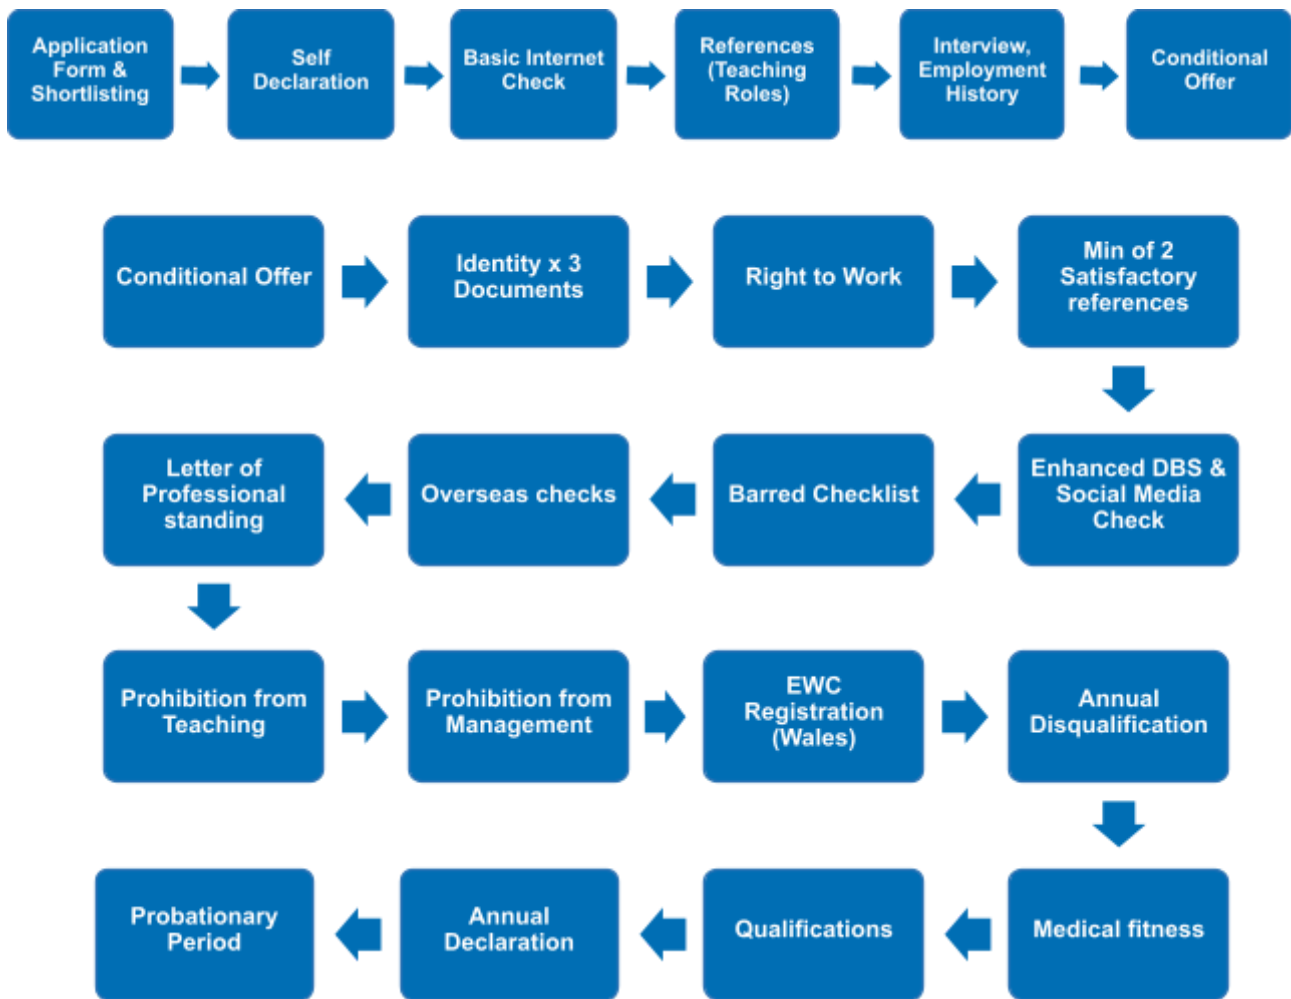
Application Form & Shortlisting

Self Declaration

Basic Internet Check

References (Teaching Roles)

Interview, Employment History

Conditional Offer

Conditional Offer

Identity x 3 Documents

Right to Work

Min of 2 Satisfactory references

Enhanced DBS & Social Media Check

Barred Checklist

Overseas checks

Letter of Professional standing

Prohibition from Teaching

Prohibition from Management

EWC Registration (Wales)

Annual Disqualification

Medical fitness

Qualifications

Annual Declaration

Probationary Period